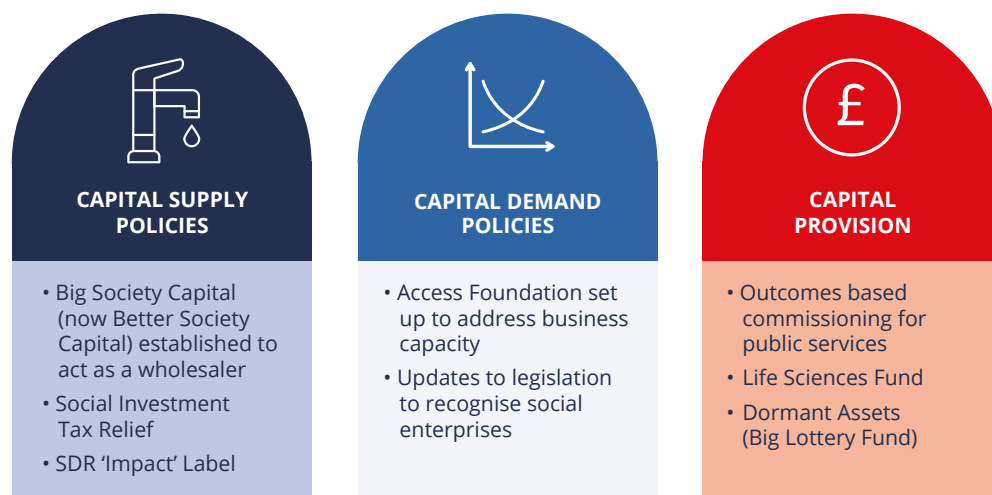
CAPITAL SUPPLY POLICIES

• Big Society Capital (now Better Society Capital) established to act as a wholesaler
• Social Investment Tax Relief
• SDR 'Impact' Label

CAPITAL DEMAND POLICIES

• Access Foundation set up to address business capacity
• Updates to legislation to recognise social enterprises

£

CAPITAL PROVISION

• Outcomes based commissioning for public services
• Life Sciences Fund
• Dormant Assets (Big Lottery Fund)